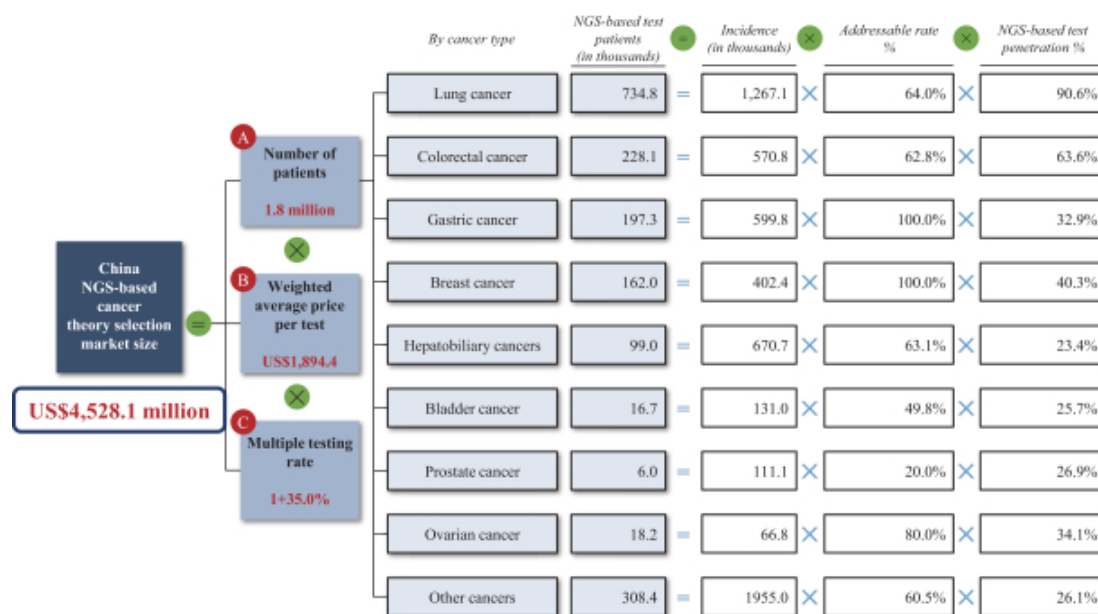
China NGS-based cancer theory selection market size

US$4,528.1 million

A Number of patients
1.8 million

B Weighted average price per test
US$1,894.4

C Multiple testing rate
1+35.0%

| By cancer type | NGS-based test patients (in thousands) | Incidence (in thousands) | Addressable rate % | NGS-based test penetration % |
|---|---|---|---|---|
| Lung cancer | 734.8 | 1,267.1 | 64.0% | 90.6% |
| Colorectal cancer | 228.1 | 570.8 | 62.8% | 63.6% |
| Gastric cancer | 197.3 | 599.8 | 100.0% | 32.9% |
| Breast cancer | 162.0 | 402.4 | 100.0% | 40.3% |
| Hepatobiliary cancers | 99.0 | 670.7 | 63.1% | 23.4% |
| Bladder cancer | 16.7 | 131.0 | 49.8% | 25.7% |
| Prostate cancer | 6.0 | 111.1 | 20.0% | 26.9% |
| Ovarian cancer | 18.2 | 66.8 | 80.0% | 34.1% |
| Other cancers | 308.4 | 1955.0 | 60.5% | 26.1% |